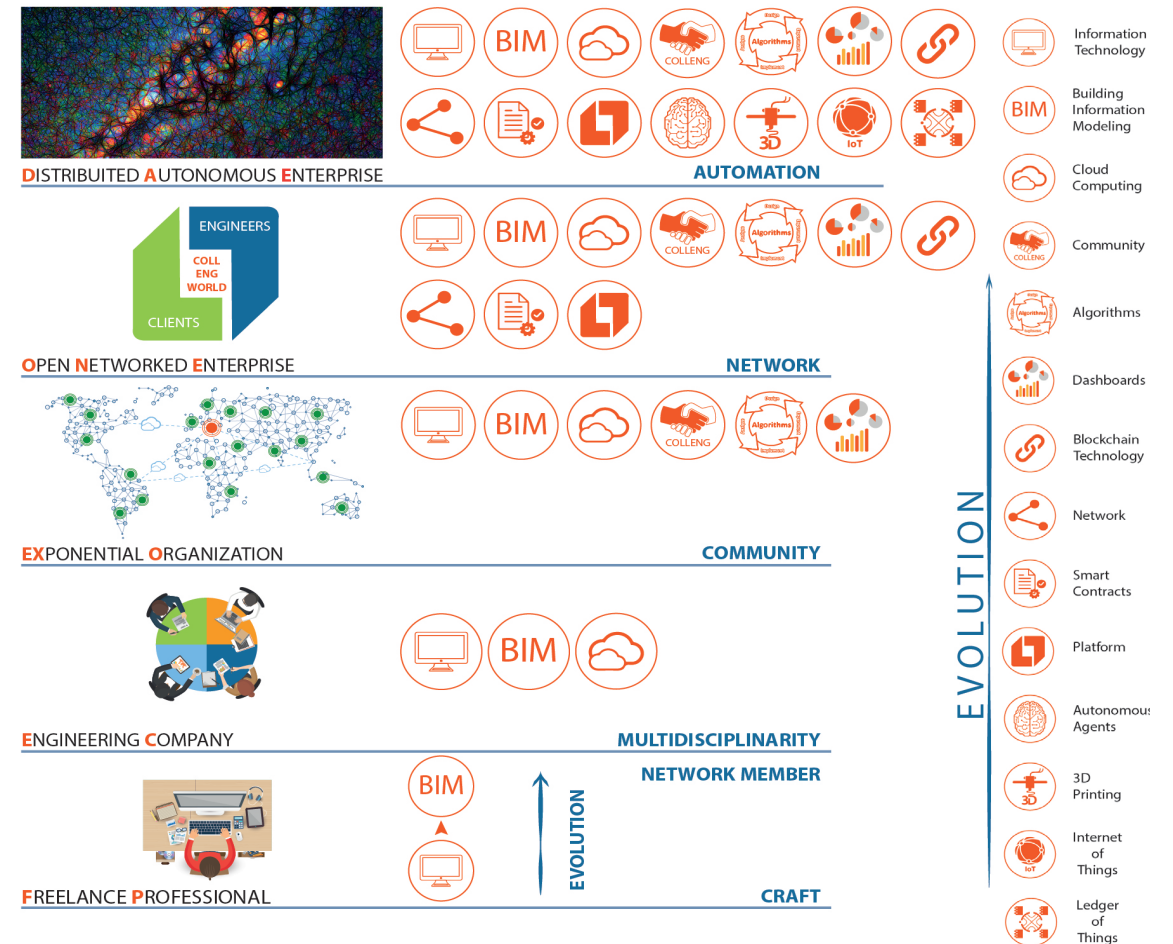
BIM
COLLENG
Algorithms
3D
IoT

DISTRIBUITED AUTONOMOUS ENTERPRISE
AUTOMATION

ENGINEERS
COLL
ENG
WORLD
CLIENTS

BIM
COLLENG
Algorithms

OPEN NETWORKED ENTERPRISE
NETWORK

BIM
COLLENG
Algorithms

EXPONENTIAL ORGANIZATION
COMMUNITY

BIM

ENGINEERING COMPANY
MULTIDISCIPLINARITY

NETWORK MEMBER
BIM
EVOLUTION

FREELANCE PROFESSIONAL
CRAFT

Information Technology
BIM
Building Information Modeling
Cloud Computing
COLLENG
Community
Algorithms
Algorithms
Dashboards
Blockchain Technology
Network
Smart Contracts
Platform
Autonomous Agents
3D
3D Printing
IoT
Internet of Things
Ledger of Things

EVOLUTION